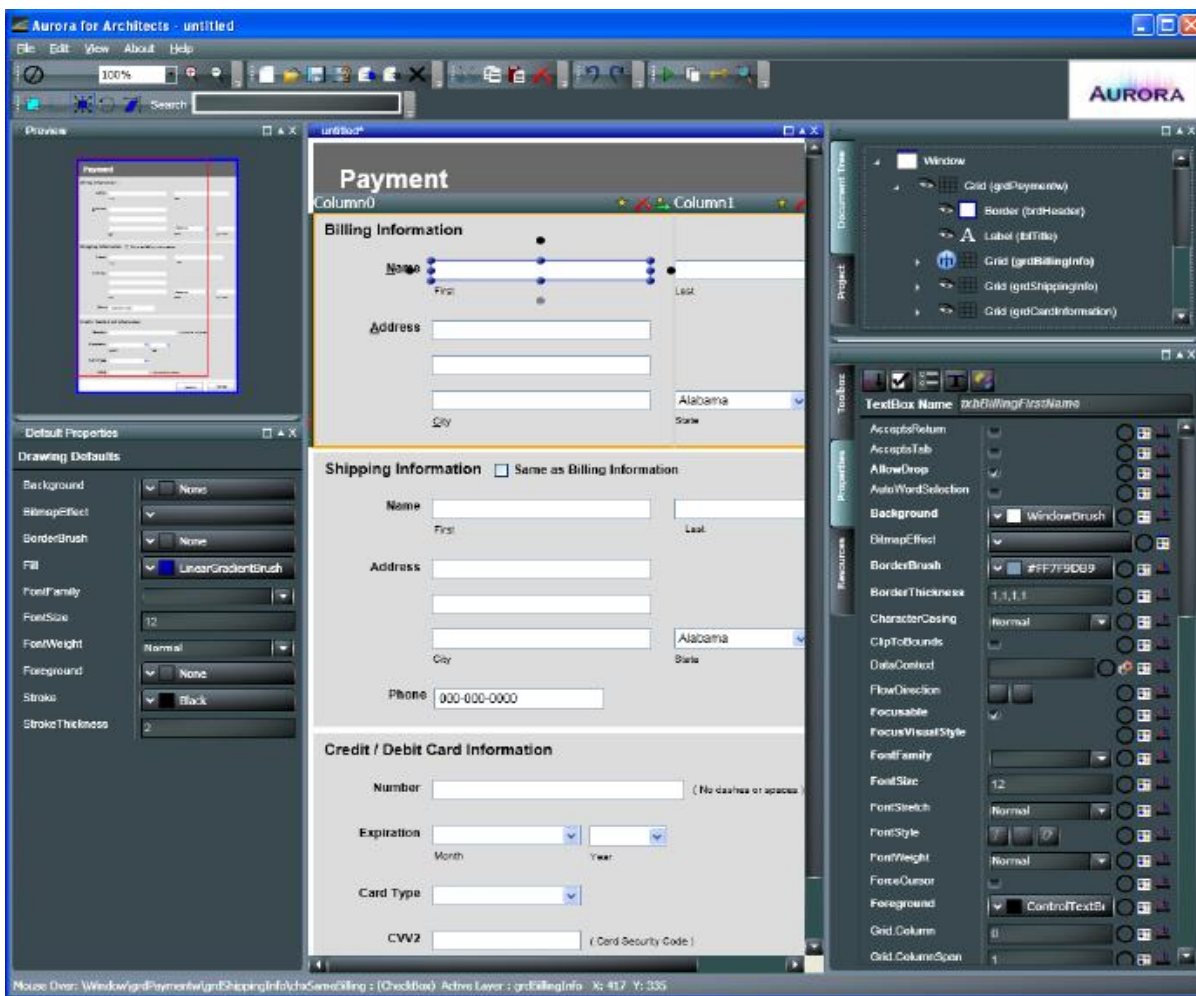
Aurora for Architects - untitled

File Edit View About Help

100%

Search

AURORA

Preview

Default Properties

Drawing Defaults

| | |
|---|---|
| Background | None |
| BitmapEffect | |
| BorderBrush | None |
| Fill | LinearGradientBrush |
| FontFamily | |
| FontSize | 12 |
| FontWeight | Normal |
| Foreground | None |
| Stroke | Black |
| StrokeThickness | 2 |

untitled*

Payment

Column0 Column1

Billing Information

Name

First Last

Address

Alabama

City State

Shipping Information Same as Billing Information

Name

First Last

Address

Alabama

City State

Phone 000-000-0000

Credit / Debit Card Information

Number ( No dashes or spaces )

Expiration

Month Year

Card Type

CVV2 ( Card Security Code )

Document Tree

Project

Window

Grid (grdPaymentw)

Border (brdHeader)

Label (lblTitle)

Grid (grdBillingInfo)

Grid (grdShippingInfo)

Grid (grdCardInformation)

Toolbox

Properties

Resources

TextBox Name txtBillingFirstName

| | |
|---|---|
| AcceptsReturn | |
| AcceptsTab | |
| AllowDrop | |
| AutoWordSelection | |
| Background | WindowBrush |
| BitmapEffect | |
| BorderBrush | #FF7F9DB9 |
| BorderThickness | 1,1,1,1 |
| CharacterCasing | Normal |
| ClipToBounds | |
| DataContext | |
| FlowDirection | |
| Focusable | |
| FocusVisualStyle | |
| FontFamily | |
| FontSize | 12 |
| FontStretch | Normal |
| FontStyle | |
| FontWeight | Normal |
| ForceCursor | |
| Foreground | ControlTextBr |
| Grid.Column | 0 |
| Grid.ColumnSpan | 1 |

Mouse Over: \Window\grdPaymentw\grdShippingInfo\chkSameBilling : (CheckBox) Active Layer : grdBillingInfo X: 417 Y: 335